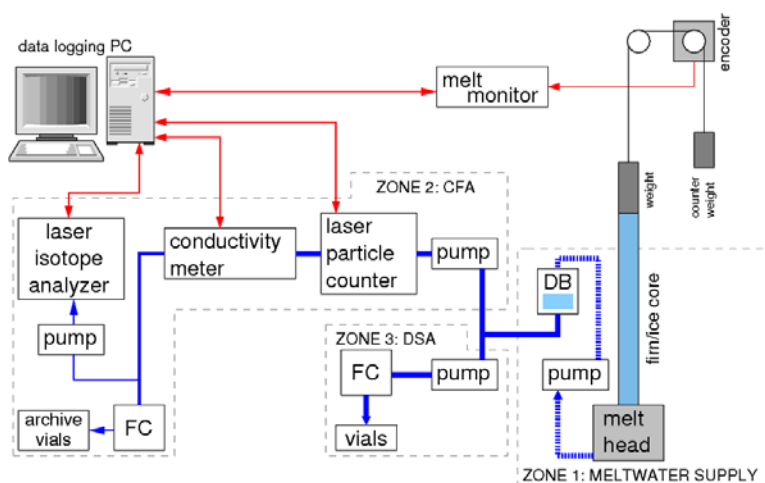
data logging PC

melt monitor

encoder

weight

counter weight

ZONE 2: CFA

laser isotope analyzer

conductivity meter

laser particle counter

pump

DB

firn/ice core

pump

ZONE 3: DSA

FC

pump

pump

archive vials

FC

vials

melt head

ZONE 1: MELTWATER SUPPLY